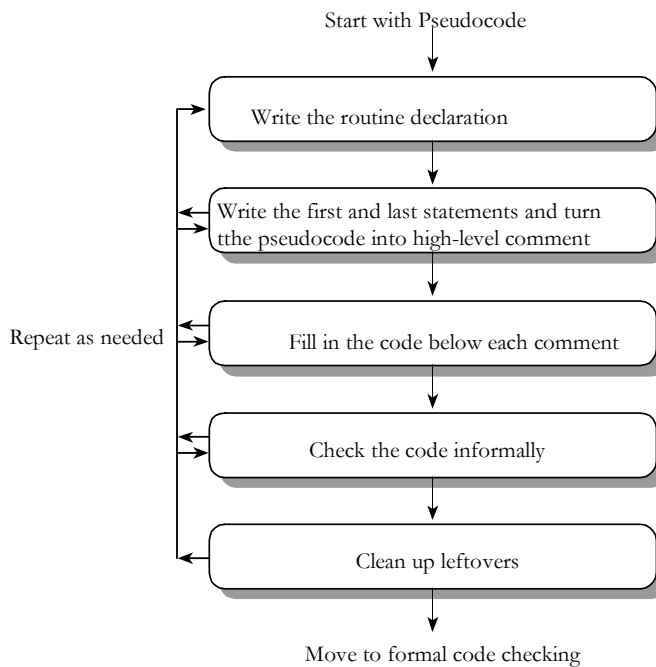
Start with Pseudocode

Write the routine declaration

Write the first and last statements and turn tthe pseudocode into high-level comment

Repeat as needed

Fill in the code below each comment

Check the code informally

Clean up leftovers

Move to formal code checking